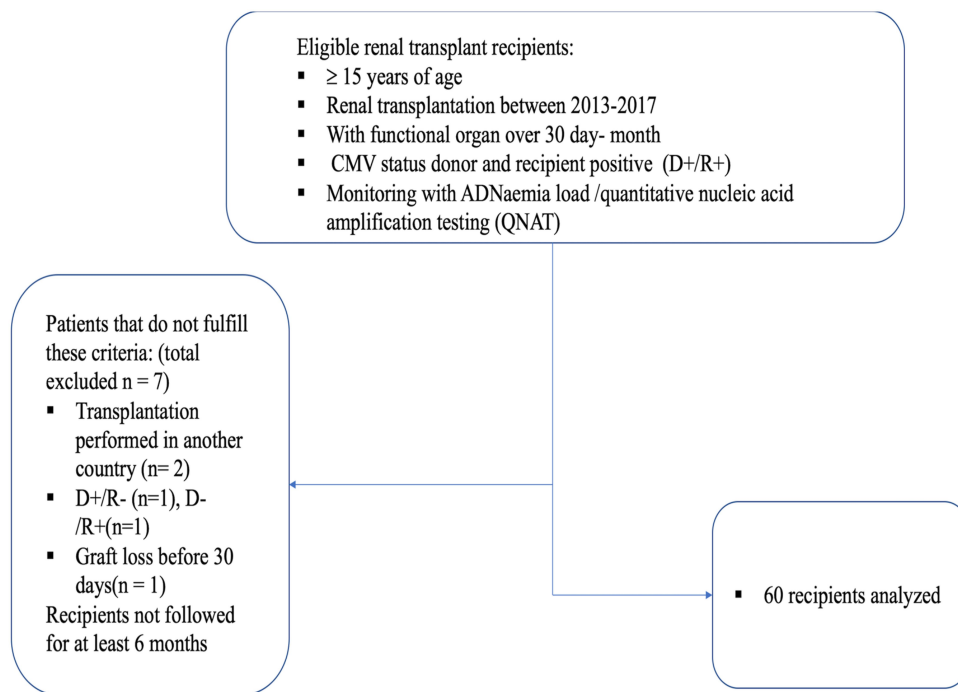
Eligible renal transplant recipients:

- $\geq 15$ years of age
- Renal transplantation between 2013-2017
- With functional organ over 30 day- month
- CMV status donor and recipient positive (D+/R+)
- Monitoring with ADNaemia load /quantitative nucleic acid amplification testing (QNAT)

Patients that do not fulfill these criteria: (total excluded n = 7)

- Transplantation performed in another country (n= 2)
- D+/R- (n=1), D-/R+(n=1)
- Graft loss before 30 days(n = 1)

Recipients not followed for at least 6 months

- 60 recipients analyzed